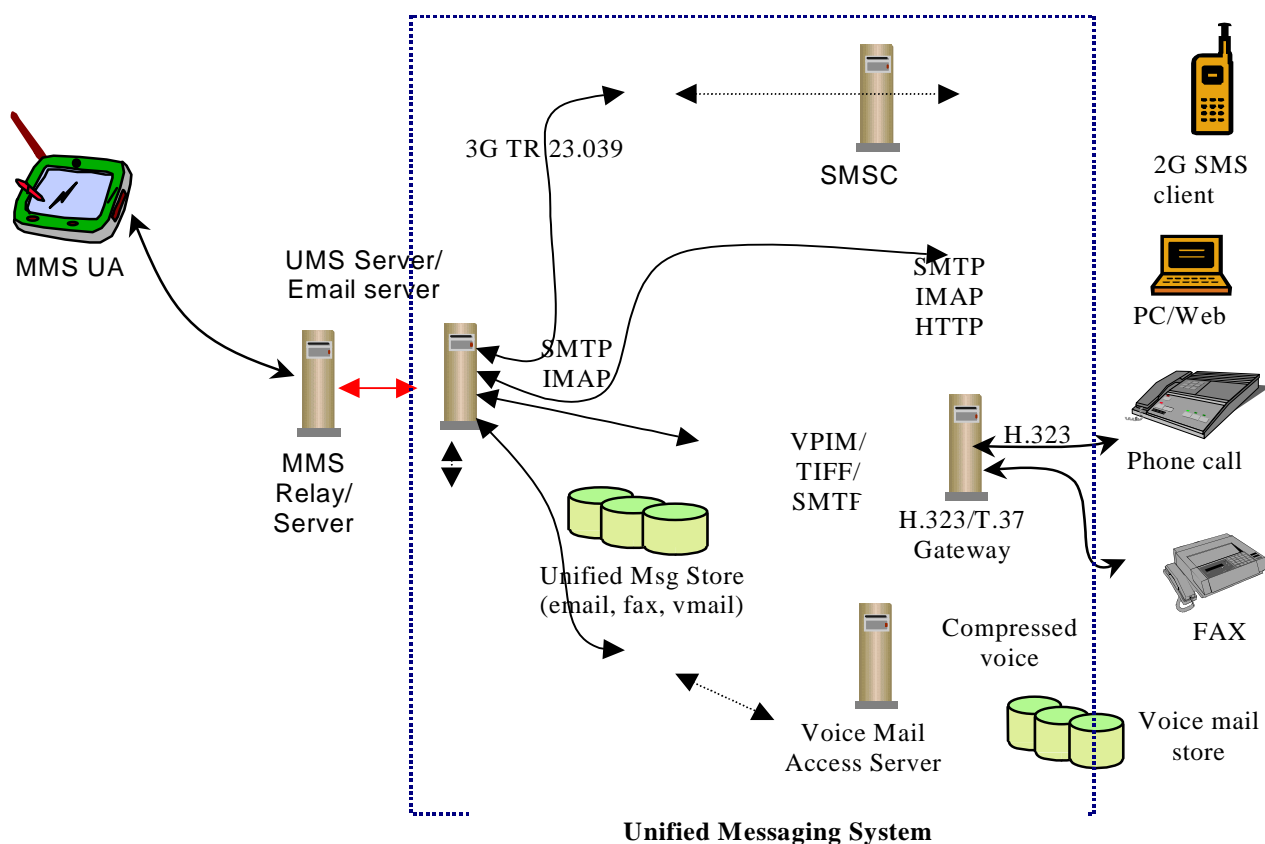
3G TR 23.039

SMSC

2G SMS client

MMS UA

UMS Server/ Email server

SMTP IMAP HTTP

PC/Web

SMTP IMAP

VPIM/ TIFF/ SMTF

H.323

Phone call

MMS Relay/ Server

H.323/T.37 Gateway

Unified Msg Store (email, fax, vmail)

FAX

Compressed voice

Voice Mail Access Server

Voice mail store

Unified Messaging System